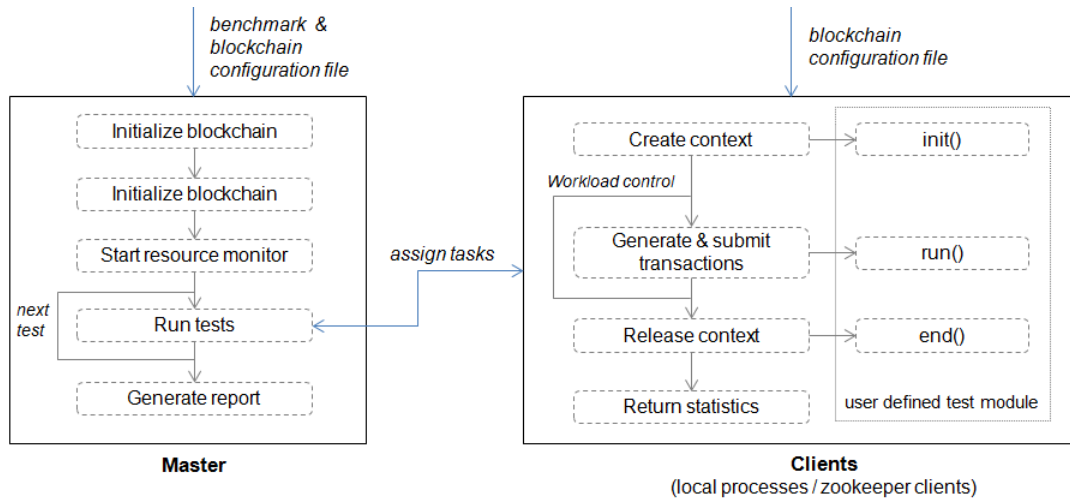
benchmark & blockchain configuration file

Initialize blockchain

Initialize blockchain

Start resource monitor

next test

Run tests

Generate report

Master

assign tasks

blockchain configuration file

Create context

Workload control

Generate & submit transactions

Release context

Return statistics

init()

run()

end()

user defined test module

Clients
(local processes / zookeeper clients)